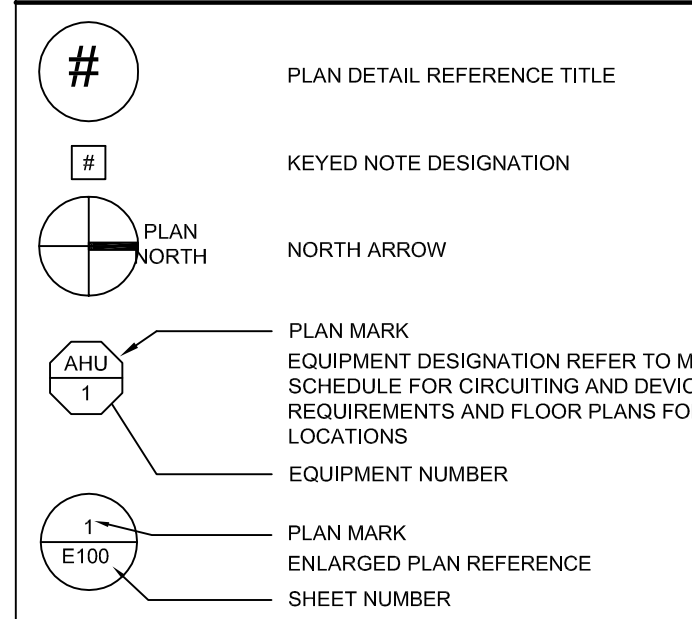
#

PLAN DETAIL REFERENCE TITLE

#

KEYED NOTE DESIGNATION

PLAN NORTH

NORTH ARROW

AHU
1

PLAN MARK

EQUIPMENT DESIGNATION REFER TO M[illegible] SCHEDULE FOR CIRCUITING AND DEVIC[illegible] REQUIREMENTS AND FLOOR PLANS FO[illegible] LOCATIONS

EQUIPMENT NUMBER

1
E100

PLAN MARK

ENLARGED PLAN REFERENCE

SHEET NUMBER